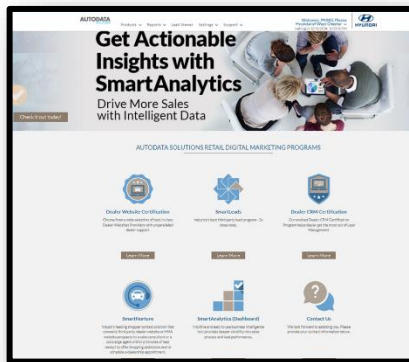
AUTODATA
Products ∨ Reports ∨ Lead Viewer Settings ∨ Support ∨
Welcome, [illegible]
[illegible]
HYUNDAI

Get Actionable Insights with SmartAnalytics
Drive More Sales with Intelligent Data

Check it out today!

AUTODATA SOLUTIONS RETAIL DIGITAL MARKETING PROGRAMS

Dealer Website Certification
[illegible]
Learn More

SmartLeads
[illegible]
Learn More

Dealer CRM Certification
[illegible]
Learn More

SmartNurture
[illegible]

SmartAnalytics (Dashboard)
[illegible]

Contact Us
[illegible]